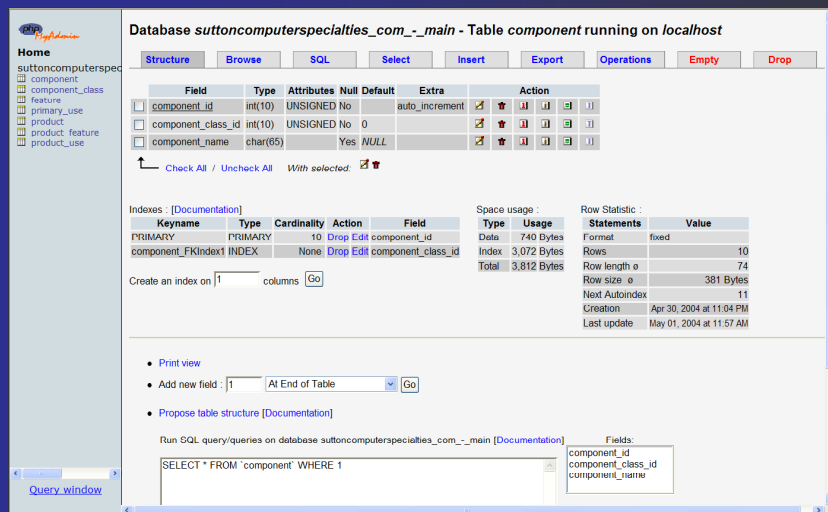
php MyAdmin

Home

suttoncomputerspec
component
component_class
feature
primary_use
product
product_feature
product_use

Query window

Database *suttoncomputerspecialties_com_-_main* - Table *component* running on *localhost*

Structure | Browse | SQL | Select | Insert | Export | Operations | Empty | Drop

| | Field | Type | Attributes | Null | Default | Extra | Action |
|---|---|---|---|---|---|---|---|
| | component_id | int(10) | UNSIGNED | No | | auto_increment | |
| | component_class_id | int(10) | UNSIGNED | No | 0 | | |
| | component_name | char(65) | | Yes | NULL | | |

Check All / Uncheck All With selected:

Indexes : [Documentation]

| Keyname | Type | Cardinality | Action | Field |
|---|---|---|---|---|
| PRIMARY | PRIMARY | 10 | Drop Edit | component_id |
| component_FKIndex1 | INDEX | None | Drop Edit | component_class_id |

Create an index on 1 columns Go

Space usage :

| Type | Usage |
|---|---|
| Data | 740 Bytes |
| Index | 3,072 Bytes |
| Total | 3,812 Bytes |

Row Statistic :

| Statements | Value |
|---|---|
| Format | fixed |
| Rows | 10 |
| Row length ø | 74 |
| Row size ø | 381 Bytes |
| Next Autoindex | 11 |
| Creation | Apr 30, 2004 at 11:04 PM |
| Last update | May 01, 2004 at 11:57 AM |

Print view

Add new field : 1 At End of Table Go

Propose table structure [Documentation]

Run SQL query/queries on database suttoncomputerspecialties_com_-_main [Documentation]

SELECT * FROM `component` WHERE 1

Fields:
component_id
component_class_id
component_name